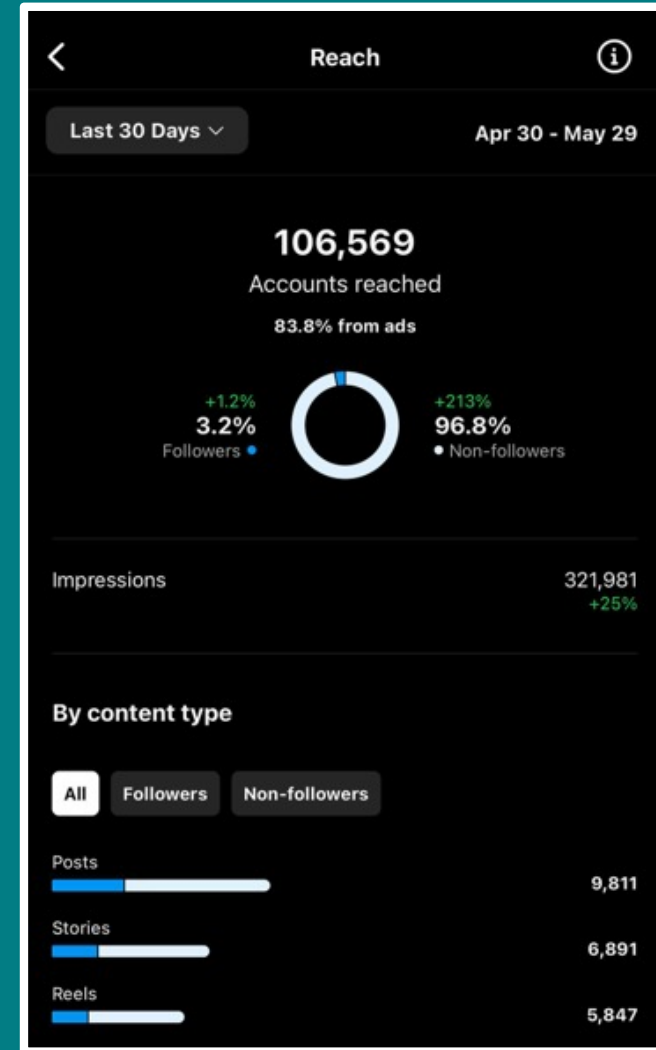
Reach

Last 30 Days

Apr 30 - May 29

106,569
Accounts reached
83.8% from ads

+1.2%
3.2%
Followers

+213%
96.8%
Non-followers

Impressions
321,981
+25%

By content type

All
Followers
Non-followers

Posts
9,811

Stories
6,891

Reels
5,847